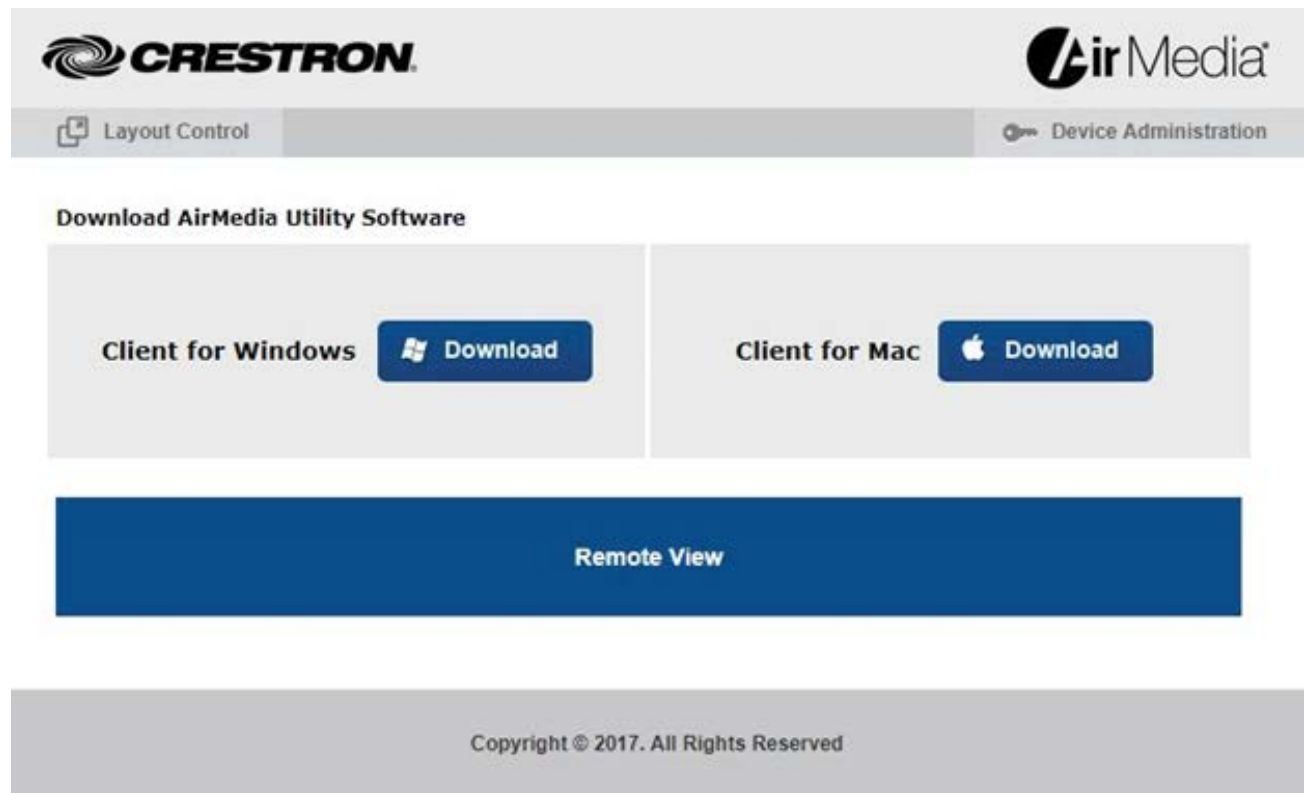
CRESTRON.

AirMedia®

Layout Control

Device Administration

Download AirMedia Utility Software

Client for Windows Download

Client for Mac Download

Remote View

Copyright © 2017. All Rights Reserved